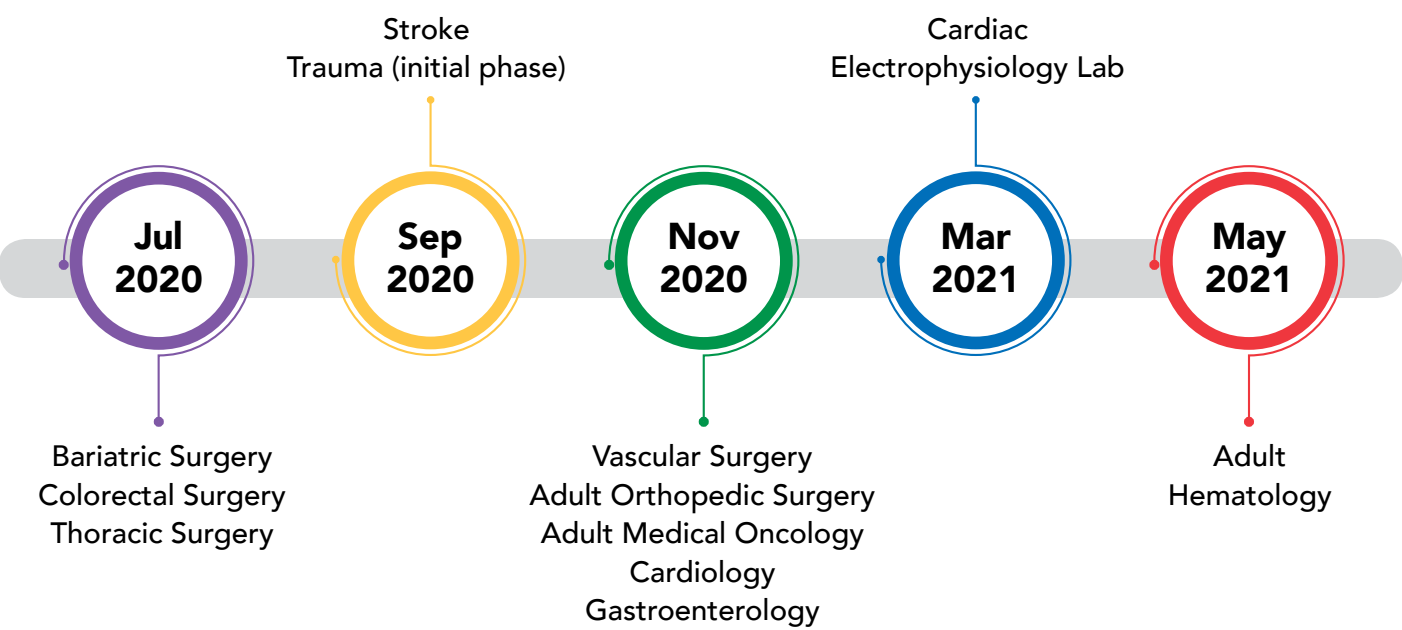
Jul 2020

Bariatric Surgery
Colorectal Surgery
Thoracic Surgery

Stroke
Trauma (initial phase)

Sep 2020

Nov 2020

Vascular Surgery
Adult Orthopedic Surgery
Adult Medical Oncology
Cardiology
Gastroenterology

Cardiac
Electrophysiology Lab

Mar 2021

May 2021

Adult
Hematology